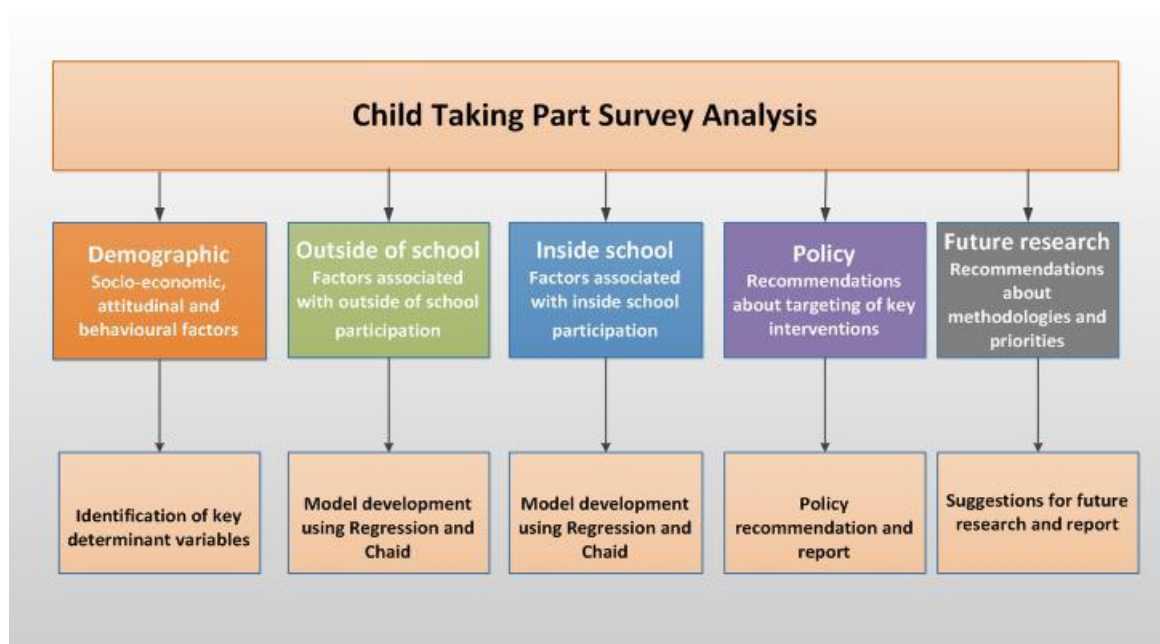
Child Taking Part Survey Analysis

Demographic
Socio-economic, attitudinal and behavioural factors

Identification of key determinant variables

Outside of school
Factors associated with outside of school participation

Model development using Regression and Chaid

Inside school
Factors associated with inside school participation

Model development using Regression and Chaid

Policy
Recommendations about targeting of key interventions

Policy recommendation and report

Future research
Recommendations about methodologies and priorities

Suggestions for future research and report